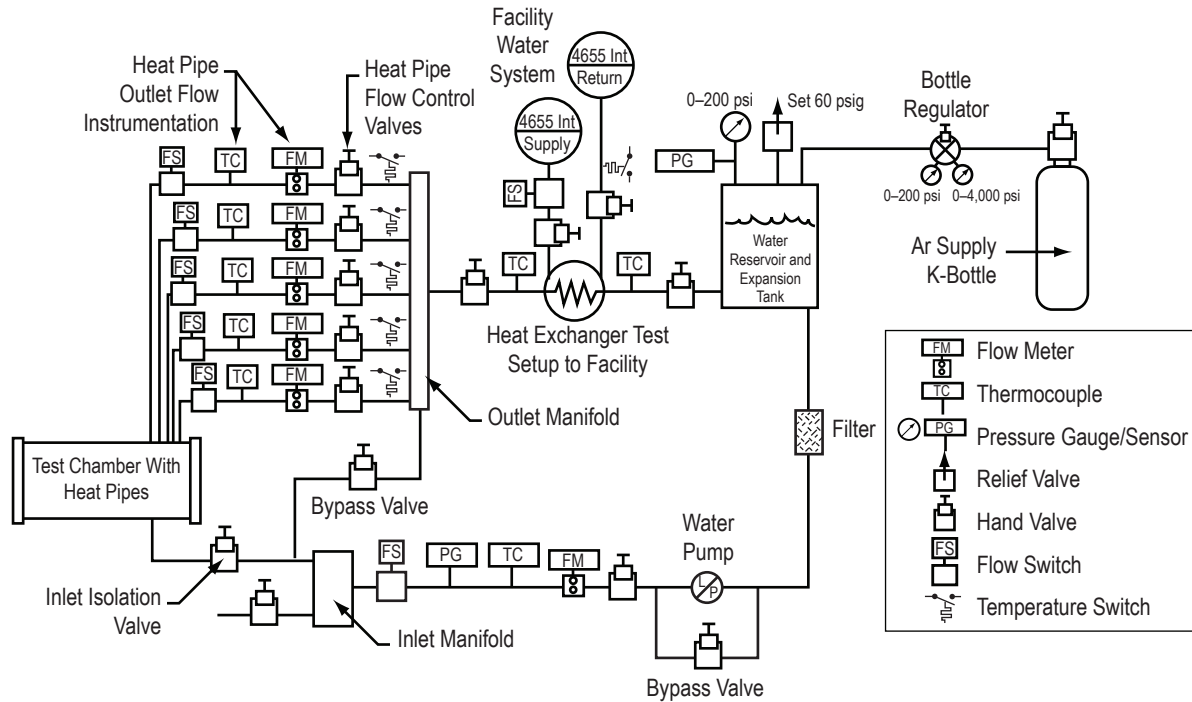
Heat Pipe Outlet Flow Instrumentation

Heat Pipe Flow Control Valves

Facility Water System

4655 Int Return

4655 Int Supply

0–200 psi

Set 60 psig

Bottle Regulator

0–200 psi

0–4,000 psi

FS

TC

FM

FS

TC

FM

FS

TC

FM

FS

TC

FM

FS

TC

FM

FS

TC

TC

PG

Water Reservoir and Expansion Tank

Ar Supply K-Bottle

Heat Exchanger Test Setup to Facility

Outlet Manifold

Test Chamber With Heat Pipes

Bypass Valve

Filter

Water Pump

FS

PG

TC

FM

Inlet Isolation Valve

Inlet Manifold

Bypass Valve

FM Flow Meter

TC Thermocouple

PG Pressure Gauge/Sensor

Relief Valve

Hand Valve

FS Flow Switch

Temperature Switch